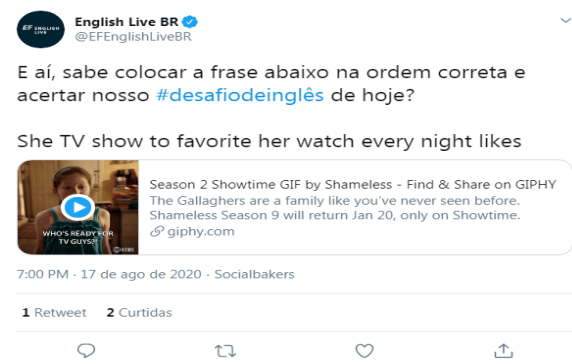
EF ENGLISH LIVE
English Live BR
@EFEnglishLiveBR

E aí, sabe colocar a frase abaixo na ordem correta e acertar nosso #desafiodeinglês de hoje?

She TV show to favorite her watch every night likes

WHO'S READY FOR TV GUYS?!
Season 2 Showtime GIF by Shameless - Find & Share on GIPHY
The Gallaghers are a family like you've never seen before. Shameless Season 9 will return Jan 20, only on Showtime.
giphy.com

7:00 PM · 17 de ago de 2020 · Socialbakers

1 Retweet 2 Curtidas